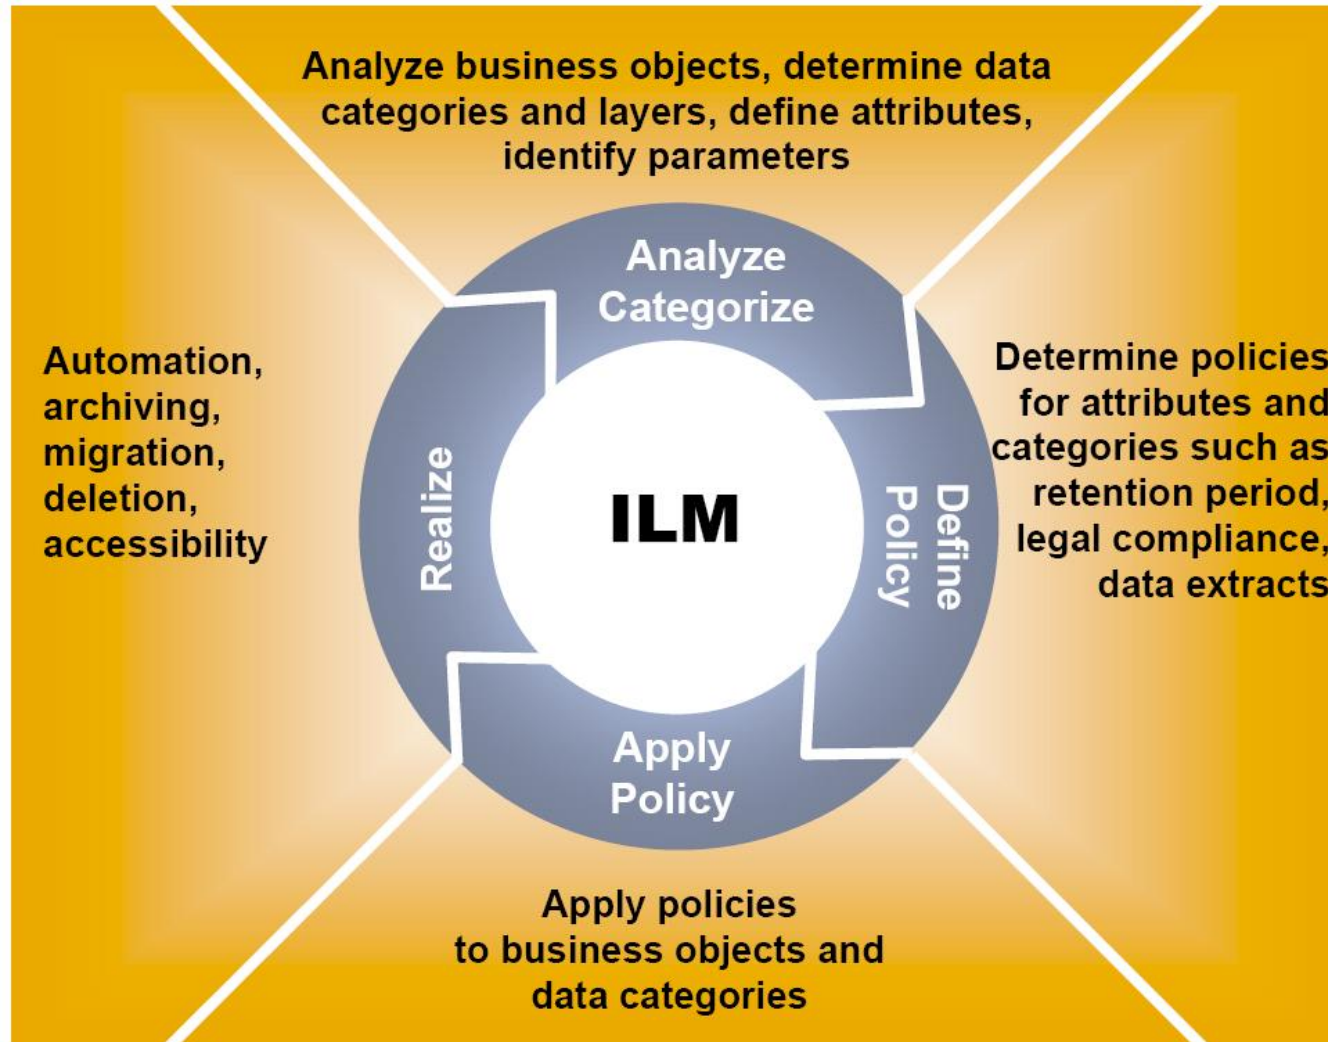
Analyze business objects, determine data categories and layers, define attributes, identify parameters

Analyze Categorize

Determine policies for attributes and categories such as retention period, legal compliance, data extracts

Define Policy

ILM

Automation, archiving, migration, deletion, accessibility

Realize

Apply Policy

Apply policies to business objects and data categories